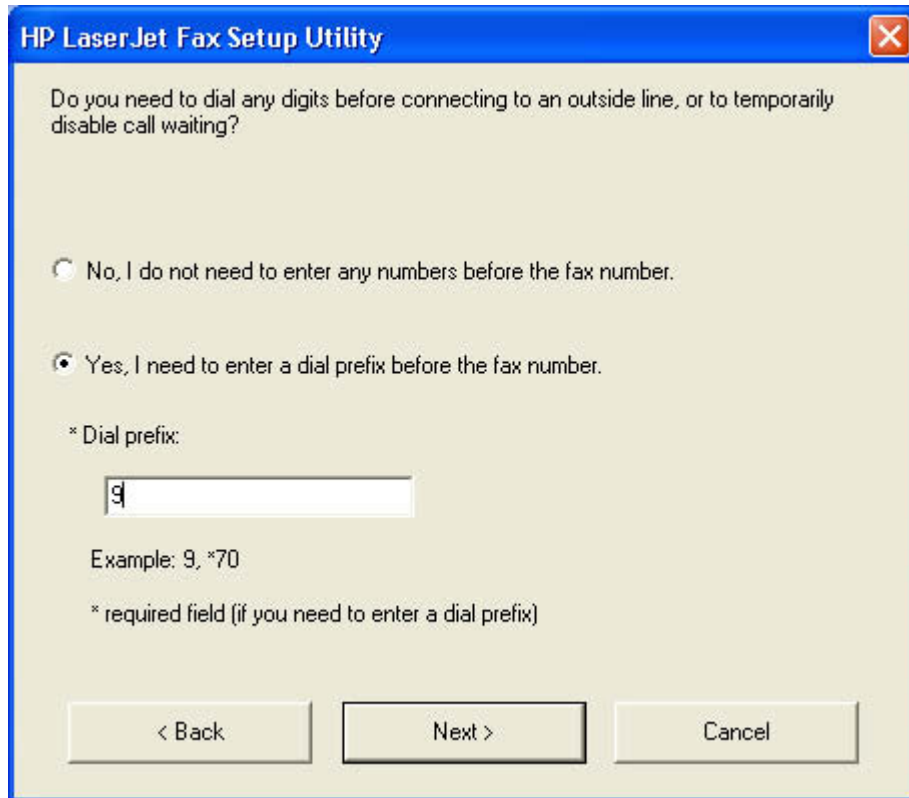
HP LaserJet Fax Setup Utility

Do you need to dial any digits before connecting to an outside line, or to temporarily disable call waiting?

No, I do not need to enter any numbers before the fax number.

Yes, I need to enter a dial prefix before the fax number.

* Dial prefix:

9

Example: 9, *70

* required field (if you need to enter a dial prefix)

< Back

Next >

Cancel